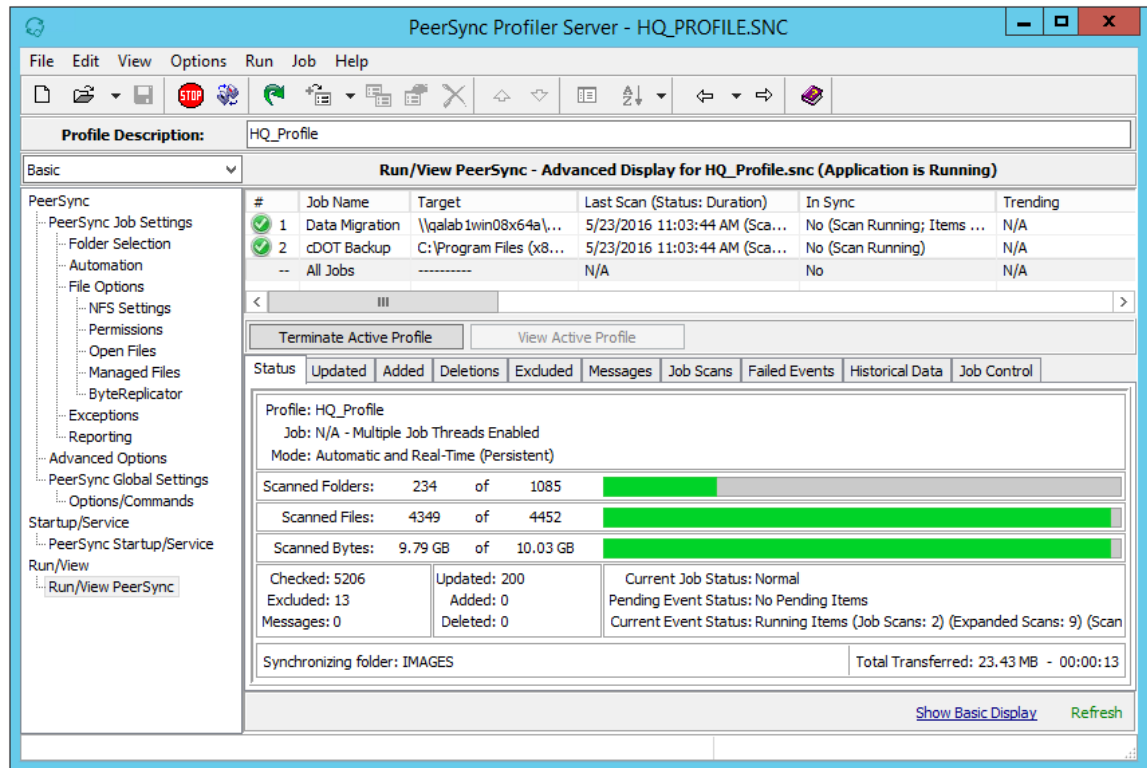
PeerSync Profiler Server - HQ_PROFILE.SNC

File Edit View Options Run Job Help

STOP

Profile Description: HQ_Profile

Basic

Run/View PeerSync - Advanced Display for HQ_Profile.snc (Application is Running)

PeerSync
PeerSync Job Settings
Folder Selection
Automation
File Options
NFS Settings
Permissions
Open Files
Managed Files
ByteReplicator
Exceptions
Reporting
Advanced Options
PeerSync Global Settings
Options/Commands
Startup/Service
PeerSync Startup/Service
Run/View
Run/View PeerSync

| # | Job Name | Target | Last Scan (Status: Duration) | In Sync | Trending |
|---|---|---|---|---|---|
| 1 | Data Migration | \\qalab1win08x64a\... | 5/23/2016 11:03:44 AM (Sca... | No (Scan Running; Items ... | N/A |
| 2 | cDOT Backup | C:\Program Files (x8... | 5/23/2016 11:03:44 AM (Sca... | No (Scan Running) | N/A |
| -- | All Jobs | ---------- | N/A | No | N/A |

III

Terminate Active Profile View Active Profile

Status Updated Added Deletions Excluded Messages Job Scans Failed Events Historical Data Job Control

Profile: HQ_Profile
Job: N/A - Multiple Job Threads Enabled
Mode: Automatic and Real-Time (Persistent)

Scanned Folders: 234 of 1085
Scanned Files: 4349 of 4452
Scanned Bytes: 9.79 GB of 10.03 GB

Checked: 5206
Excluded: 13
Messages: 0

Updated: 200
Added: 0
Deleted: 0

Current Job Status: Normal
Pending Event Status: No Pending Items
Current Event Status: Running Items (Job Scans: 2) (Expanded Scans: 9) (Scan

Synchronizing folder: IMAGES
Total Transferred: 23.43 MB - 00:00:13

Show Basic Display Refresh